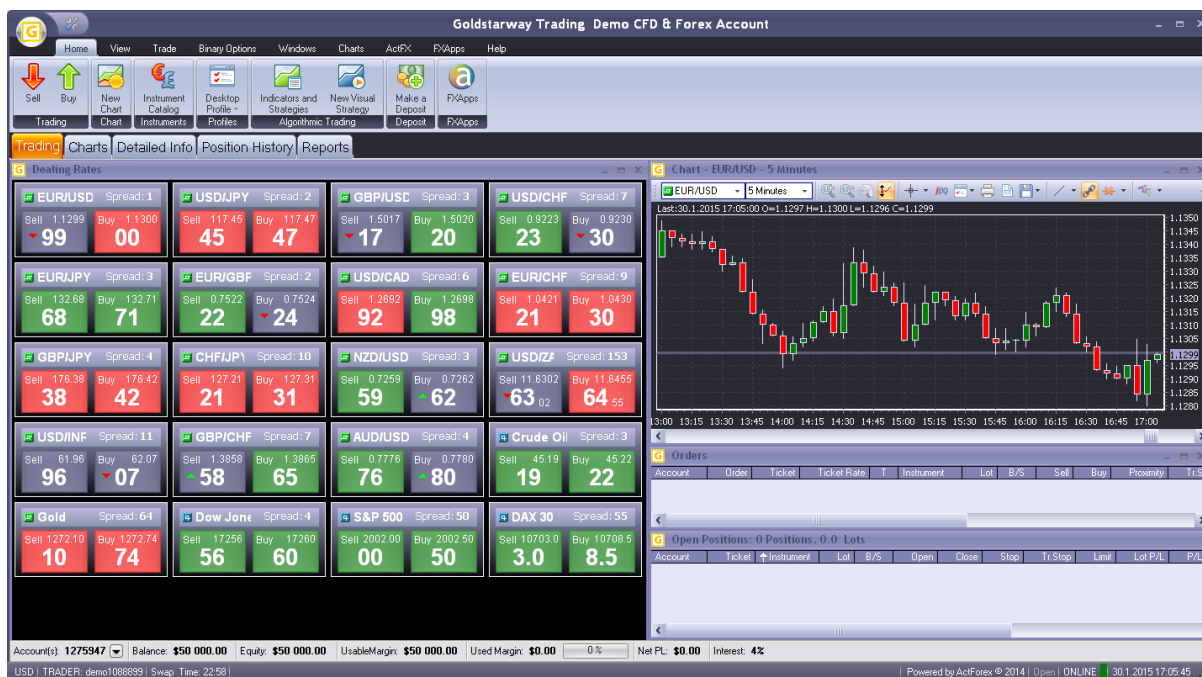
Goldstarway Trading Demo CFD & Forex Account

Home View Trade Binary Options Windows Charts ActFX FXApps Help

Sell Buy Trading | New Chart Chart | Instrument Catalog Instruments | Desktop Profile Profiles | Indicators and Strategies | New Visual Strategy Algorithmic Trading | Make a Deposit Deposit | FXApps FXApps

Trading Charts Detailed Info Position History Reports

Dealing Rates

| | | | |
|---|---|---|---|
| EUR/USD Spread: 1 Sell 1.1299 99 Buy 1.1300 00 | USD/JPY Spread: 2 Sell 117.45 45 Buy 117.47 47 | GBP/USD Spread: 3 Sell 1.5017 17 Buy 1.5020 20 | USD/CHF Spread: 7 Sell 0.9223 23 Buy 0.9230 30 |
| EUR/JPY Spread: 3 Sell 132.68 68 Buy 132.71 71 | EUR/GBP Spread: 2 Sell 0.7522 22 Buy 0.7524 24 | USD/CAD Spread: 6 Sell 1.2692 92 Buy 1.2698 98 | EUR/CHF Spread: 9 Sell 1.0421 21 Buy 1.0430 30 |
| GBP/JPY Spread: 4 Sell 176.38 38 Buy 176.42 42 | CHF/JPY Spread: 10 Sell 127.21 21 Buy 127.31 31 | NZD/USD Spread: 3 Sell 0.7259 59 Buy 0.7262 62 | USD/ZA Spread: 153 Sell 11.6302 63 02 Buy 11.6455 64 55 |
| USD/INF Spread: 11 Sell 61.96 96 Buy 62.07 07 | GBP/CHF Spread: 7 Sell 1.3858 58 Buy 1.3865 65 | AUD/USD Spread: 4 Sell 0.7776 76 Buy 0.7780 80 | Crude Oi Spread: 3 Sell 45.19 19 Buy 45.22 22 |
| Gold Spread: 64 Sell 1272.10 10 Buy 1272.74 74 | Dow Jone Spread: 4 Sell 17256 56 Buy 17260 60 | S&P 500 Spread: 50 Sell 2002.00 00 Buy 2002.50 50 | DAX 30 Spread: 55 Sell 10703.0 3.0 Buy 10708.5 8.5 |

Chart - EUR/USD - 5 Minutes
EUR/USD 5 Minutes
Last:30.1.2015 17:05:00 O=1.1297 H=1.1300 L=1.1296 C=1.1299
1.1350 1.1345 1.1340 1.1335 1.1330 1.1325 1.1320 1.1315 1.1310 1.1305 1.1299 1.1295 1.1290 1.1285 1.1280
13:00 13:15 13:30 13:45 14:00 14:15 14:30 14:45 15:00 15:15 15:30 15:45 16:00 16:15 16:30 16:45 17:00

Orders
| Account | Order | Ticket | Ticket Rate | T | Instrument | Lot | B/S | Sell | Buy | Proximity | Tr.S |
|---|---|---|---|---|---|---|---|---|---|---|---|

Open Positions: 0 Positions, 0.0 Lots
| Account | Ticket | Instrument | Lot | B/S | Open | Close | Stop | Tr.Stop | Limit | Lot P/L | P/L |
|---|---|---|---|---|---|---|---|---|---|---|---|

Account(s): 1275947 | Balance: $50 000.00 | Equity: $50 000.00 | UsableMargin: $50 000.00 | Used Margin: $0.00 | 0 % | Net PL: $0.00 | Interest: 4%

USD | TRADER: demo1088899 | Swap Time: 22:58 | Powered by ActForex © 2014 | Open | ONLINE | 30.1.2015 17:05:45